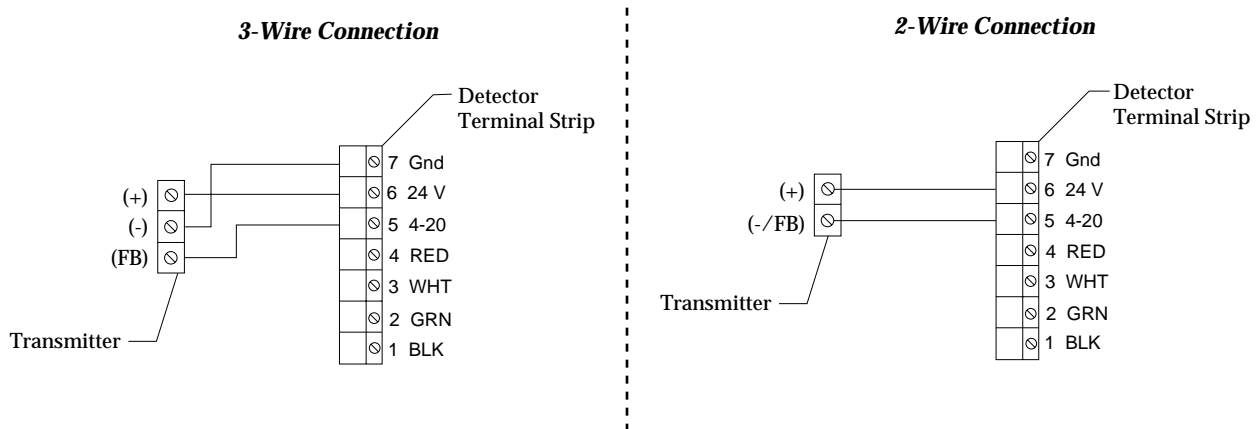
3-Wire Connection

Detector Terminal Strip

(+)
(-)
(FB)

7 Gnd
6 24 V
5 4-20
4 RED
3 WHT
2 GRN
1 BLK

Transmitter

2-Wire Connection

Detector Terminal Strip

(+)
(-/FB)

7 Gnd
6 24 V
5 4-20
4 RED
3 WHT
2 GRN
1 BLK

Transmitter